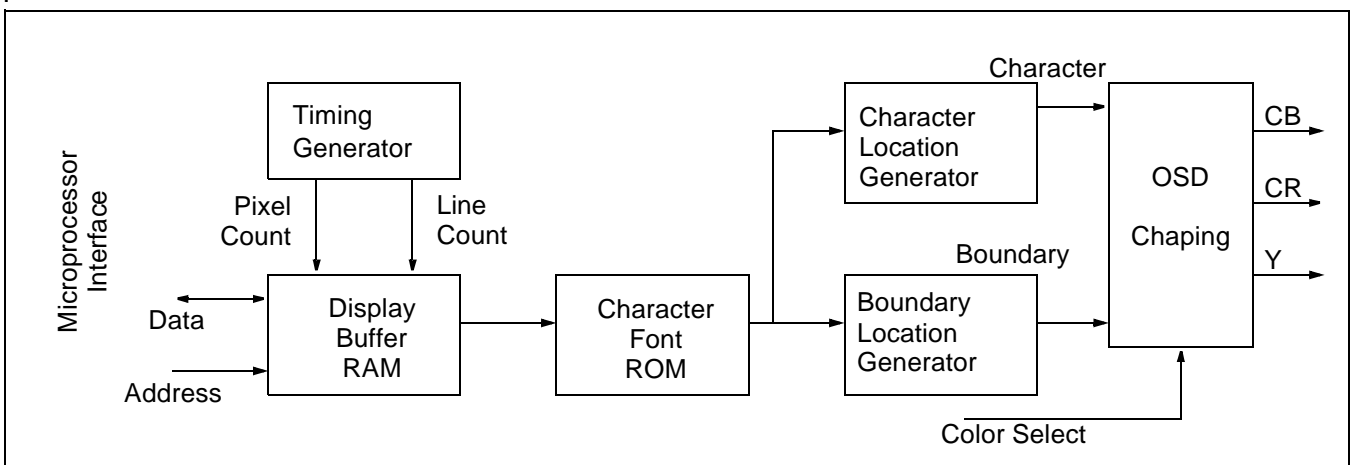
Microprocessor Interface

Timing Generator

Pixel Count

Line Count

Data

Address

Display Buffer RAM

Character Font ROM

Character

Character Location Generator

Boundary

Boundary Location Generator

OSD Chaping

CB

CR

Y

Color Select